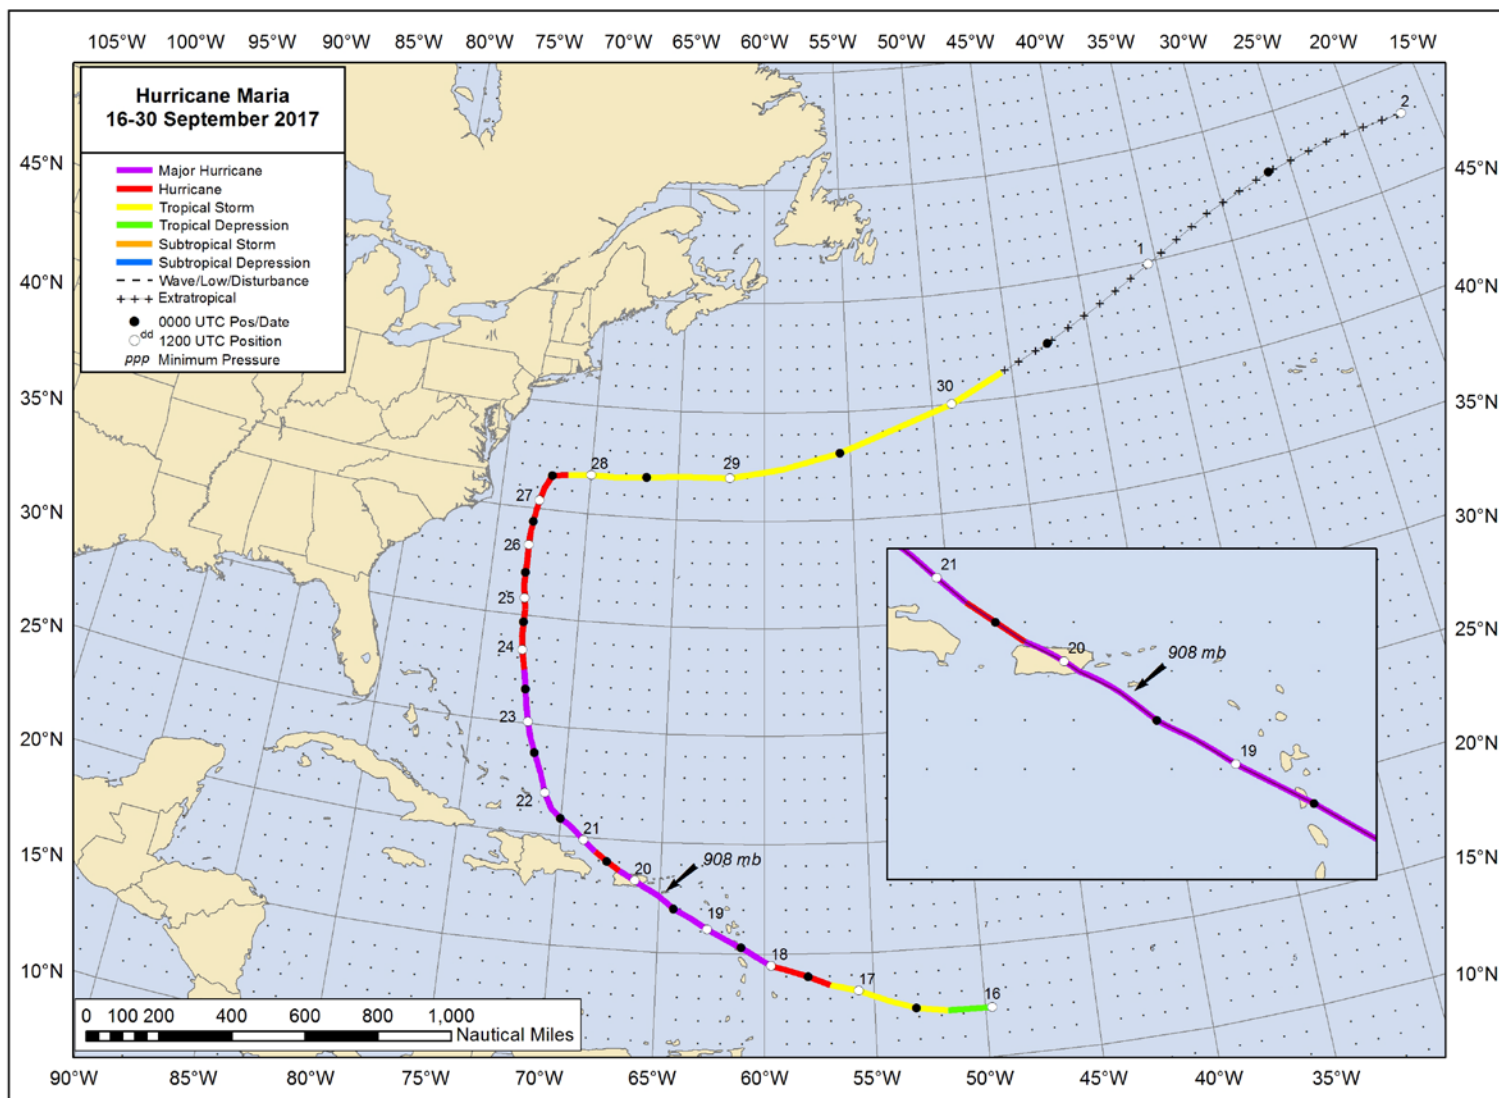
105°W 100°W 95°W 90°W 85°W 80°W 75°W 70°W 65°W 60°W 55°W 50°W 45°W 40°W 35°W 30°W 25°W 20°W 15°W

Hurricane Maria
16-30 September 2017

Major Hurricane
Hurricane
Tropical Storm
Tropical Depression
Subtropical Storm
Subtropical Depression
Wave/Low/Disturbance
+ + + Extratropical
0000 UTC Pos/Date
dd 1200 UTC Position
ppp Minimum Pressure

45°N 40°N 35°N 30°N 25°N 20°N 15°N 10°N

45°N 40°N 35°N 30°N 25°N 20°N 15°N 10°N

2
1
30
28
29
27
26
25
24
23
22
21
20
908 mb
19
18
17
16

21
20
908 mb
19

0 100 200 400 600 800 1,000
Nautical Miles

90°W 85°W 80°W 75°W 70°W 65°W 60°W 55°W 50°W 45°W 40°W 35°W